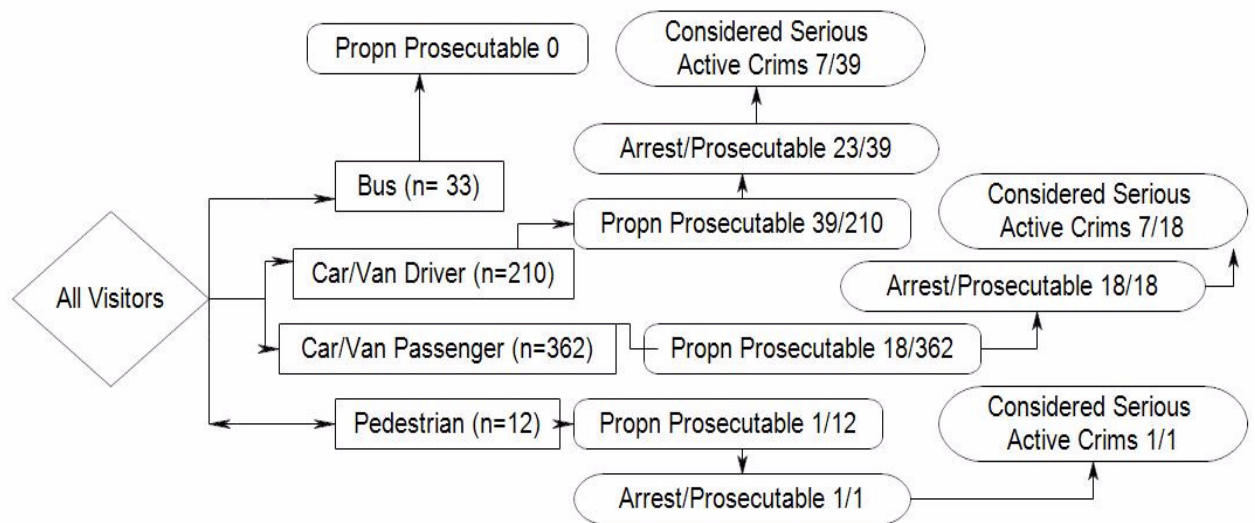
Propn Prosecutable 0

Considered Serious Active Crims 7/39

Arrest/Prosecutable 23/39

Bus (n= 33)

Propn Prosecutable 39/210

Considered Serious Active Crims 7/18

All Visitors

Car/Van Driver (n=210)

Arrest/Prosecutable 18/18

Car/Van Passenger (n=362)

Propn Prosecutable 18/362

Pedestrian (n=12)

Propn Prosecutable 1/12

Considered Serious Active Crims 1/1

Arrest/Prosecutable 1/1